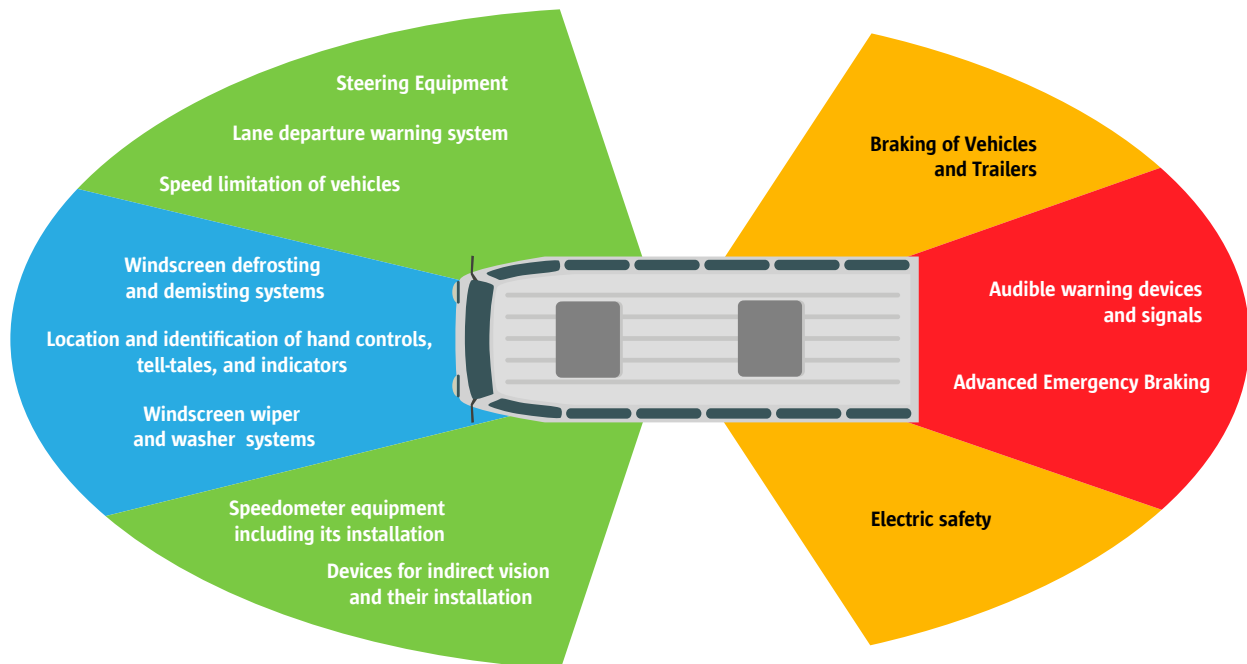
Steering Equipment

Lane departure warning system

Speed limitation of vehicles

Windscreen defrosting and demisting systems

Location and identification of hand controls, tell-tales, and indicators

Windscreen wiper and washer systems

Speedometer equipment including its installation

Devices for indirect vision and their installation

Braking of Vehicles and Trailers

Audible warning devices and signals

Advanced Emergency Braking

Electric safety